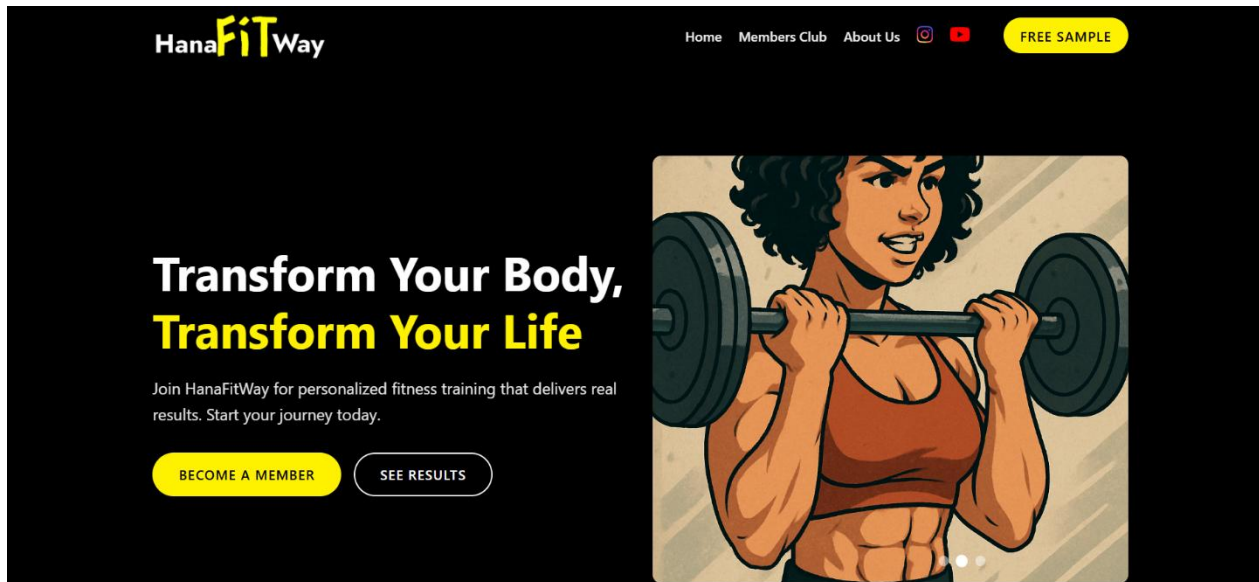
HanaFiTWay

Home Members Club About Us FREE SAMPLE

Transform Your Body,
Transform Your Life

Join HanaFitWay for personalized fitness training that delivers real results. Start your journey today.

BECOME A MEMBER SEE RESULTS